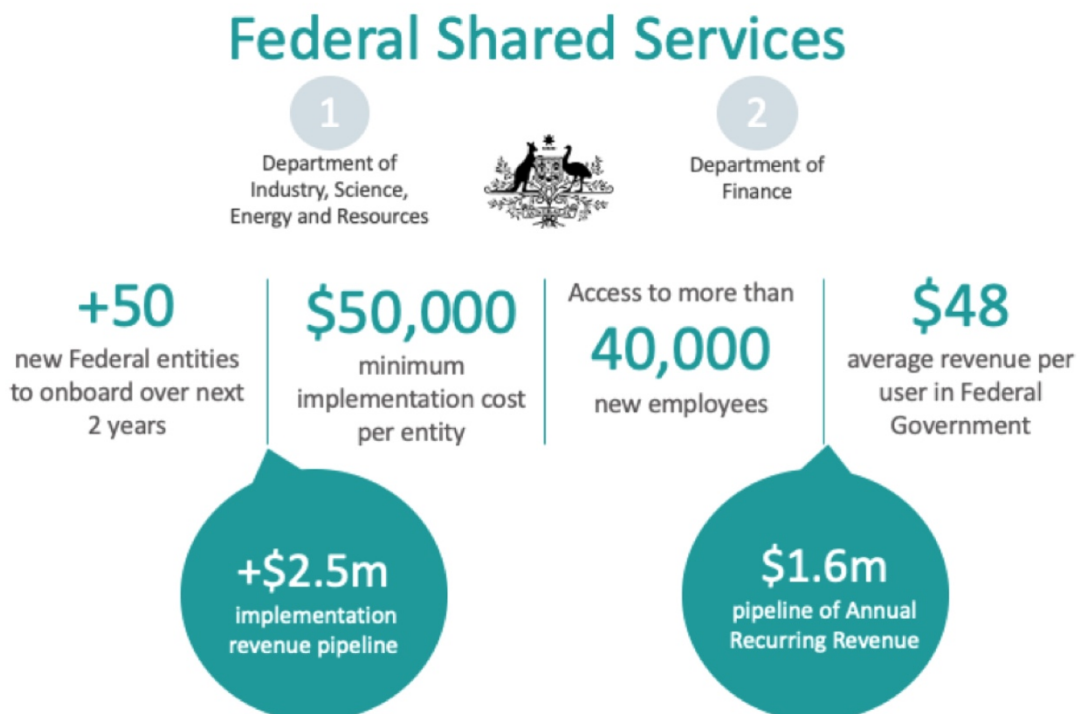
Federal Shared Services

1
Department of Industry, Science, Energy and Resources

2
Department of Finance

+50
new Federal entities to onboard over next 2 years

$50,000
minimum implementation cost per entity

Access to more than
40,000
new employees

$48
average revenue per user in Federal Government

+$2.5m
implementation revenue pipeline

$1.6m
pipeline of Annual Recurring Revenue